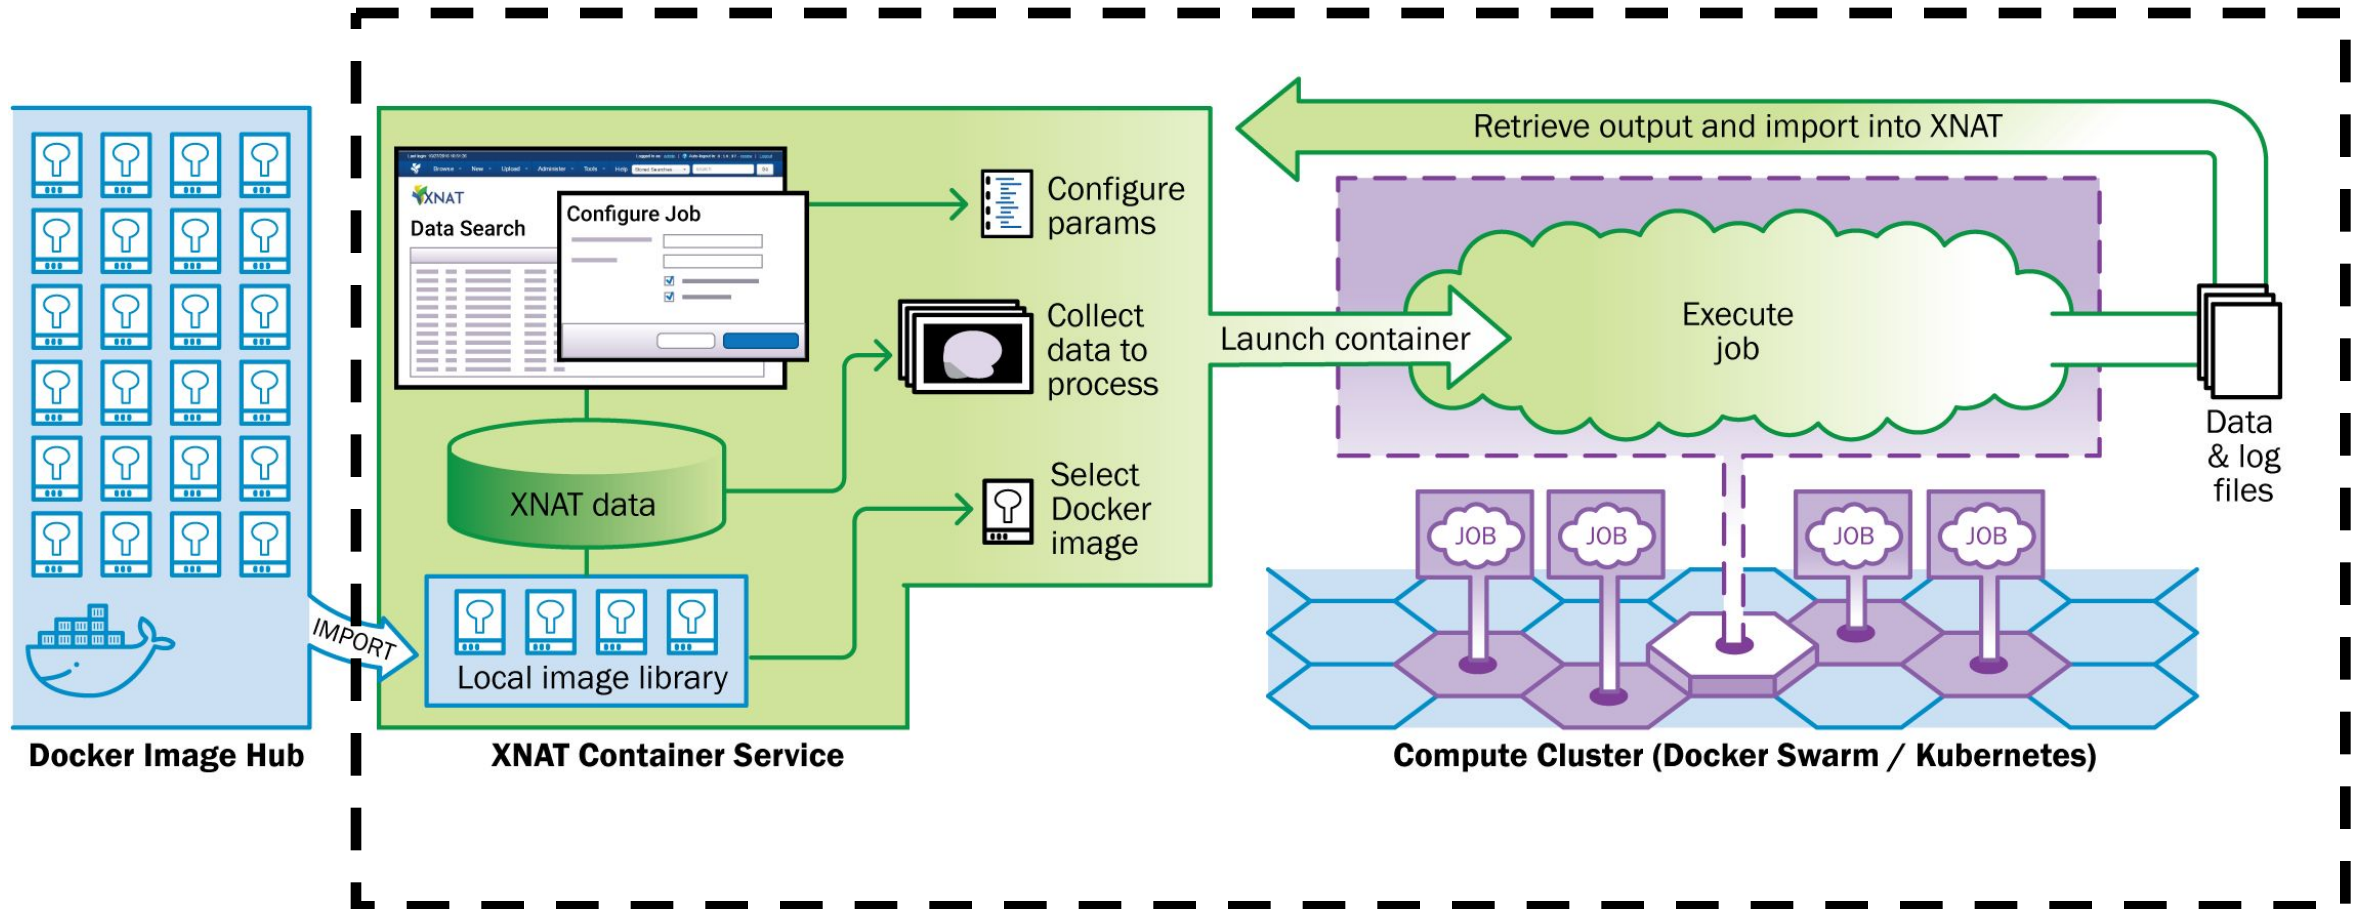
Retrieve output and import into XNAT

XNAT
Data Search

Configure Job

Configure params

Collect data to process

Launch container

Execute job

Data & log files

XNAT data

Select Docker image

JOB
JOB
JOB
JOB

IMPORT

Local image library

Docker Image Hub

XNAT Container Service

Compute Cluster (Docker Swarm / Kubernetes)